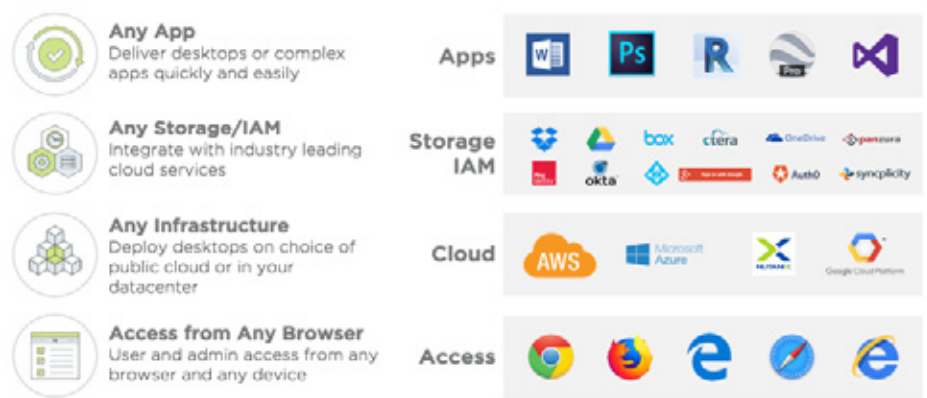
Any App
Deliver desktops or complex apps quickly and easily

Apps

W

Ps

R

Pro

Any Storage/IAM
Integrate with industry leading cloud services

Storage IAM

box

ctera

OneDrive

panzura

okta

Auth0

syncplicity

Any Infrastructure
Deploy desktops on choice of public cloud or in your datacenter

Cloud

AWS

Microsoft Azure

NUTANIX

Google Cloud Platform

Access from Any Browser
User and admin access from any browser and any device

Access